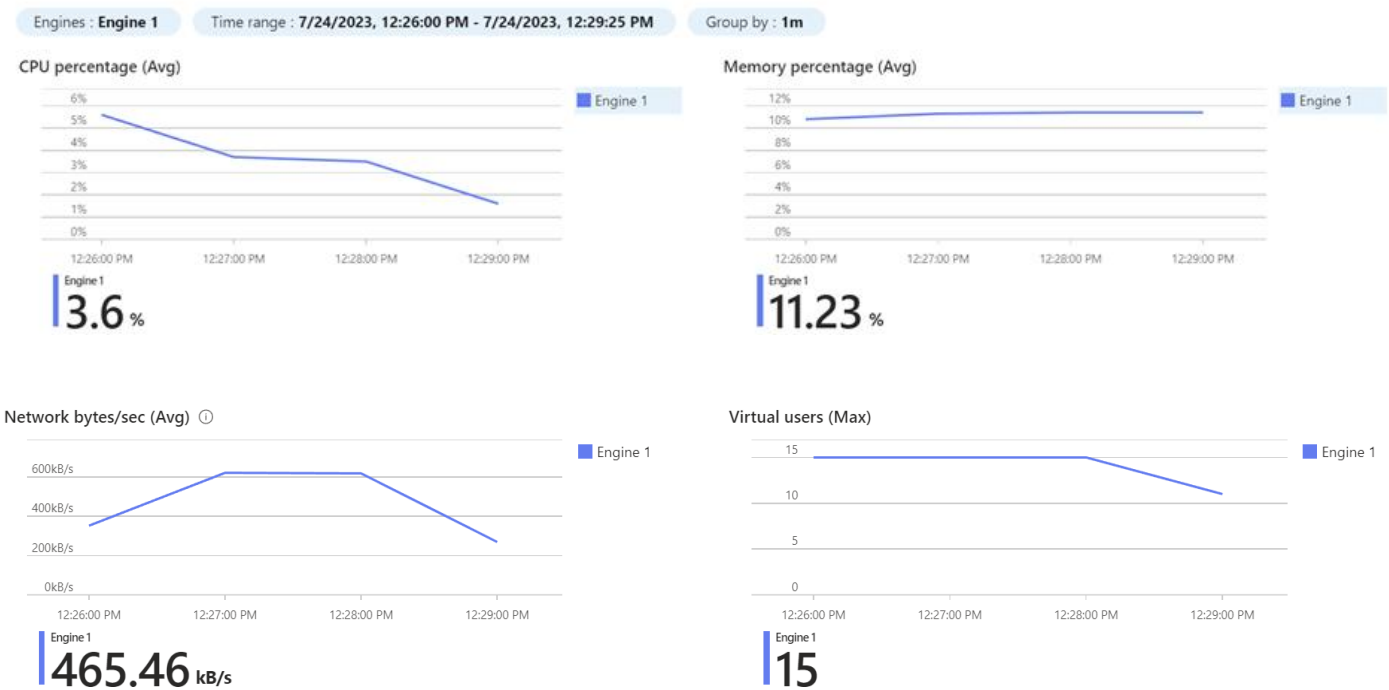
Engines : **Engine 1** Time range : **7/24/2023, 12:26:00 PM - 7/24/2023, 12:29:25 PM** Group by : **1m**

CPU percentage (Avg)

6%
5%
4%
3%
2%
1%
0%

12:26:00 PM 12:27:00 PM 12:28:00 PM 12:29:00 PM

Engine 1

Engine 1
3.6 %

Memory percentage (Avg)

12%
10%
8%
6%
4%
2%
0%

12:26:00 PM 12:27:00 PM 12:28:00 PM 12:29:00 PM

Engine 1

Engine 1
11.23 %

Network bytes/sec (Avg) ⓘ

600kB/s
400kB/s
200kB/s
0kB/s

12:26:00 PM 12:27:00 PM 12:28:00 PM 12:29:00 PM

Engine 1

Engine 1
465.46 kB/s

Virtual users (Max)

15
10
5
0

12:26:00 PM 12:27:00 PM 12:28:00 PM 12:29:00 PM

Engine 1

Engine 1
15